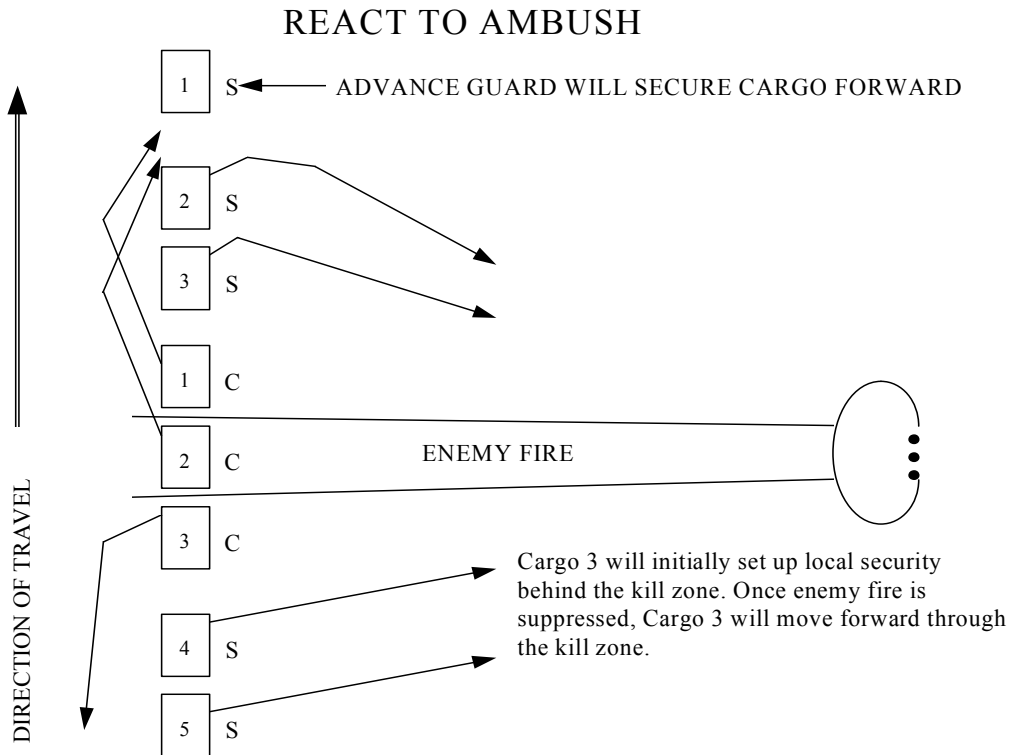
REACT TO AMBUSH

DIRECTION OF TRAVEL

1 S

ADVANCE GUARD WILL SECURE CARGO FORWARD

2 S

3 S

1 C

2 C

ENEMY FIRE

3 C

Cargo 3 will initially set up local security behind the kill zone. Once enemy fire is suppressed, Cargo 3 will move forward through the kill zone.

4 S

5 S